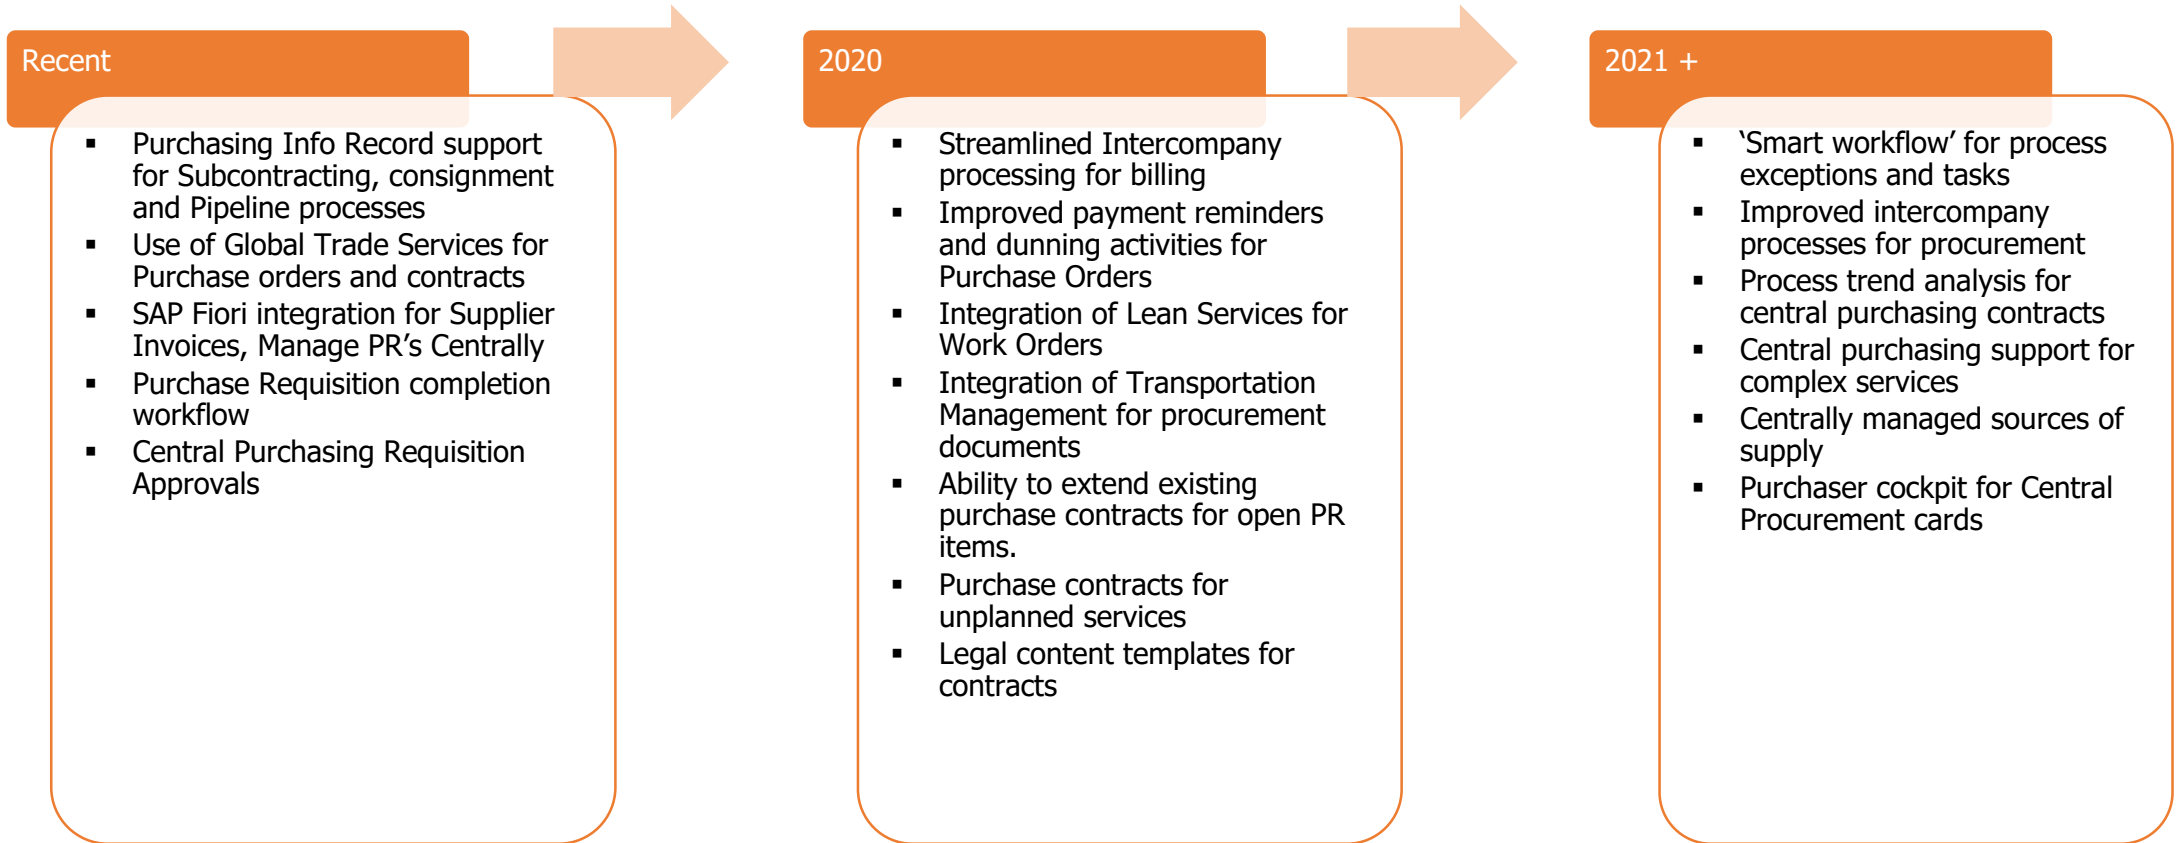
Recent

- Purchasing Info Record support for Subcontracting, consignment and Pipeline processes
- Use of Global Trade Services for Purchase orders and contracts
- SAP Fiori integration for Supplier Invoices, Manage PR’s Centrally
- Purchase Requisition completion workflow
- Central Purchasing Requisition Approvals

2020

- Streamlined Intercompany processing for billing
- Improved payment reminders and dunning activities for Purchase Orders
- Integration of Lean Services for Work Orders
- Integration of Transportation Management for procurement documents
- Ability to extend existing purchase contracts for open PR items.
- Purchase contracts for unplanned services
- Legal content templates for contracts

2021 +

- ‘Smart workflow’ for process exceptions and tasks
- Improved intercompany processes for procurement
- Process trend analysis for central purchasing contracts
- Central purchasing support for complex services
- Centrally managed sources of supply
- Purchaser cockpit for Central Procurement cards